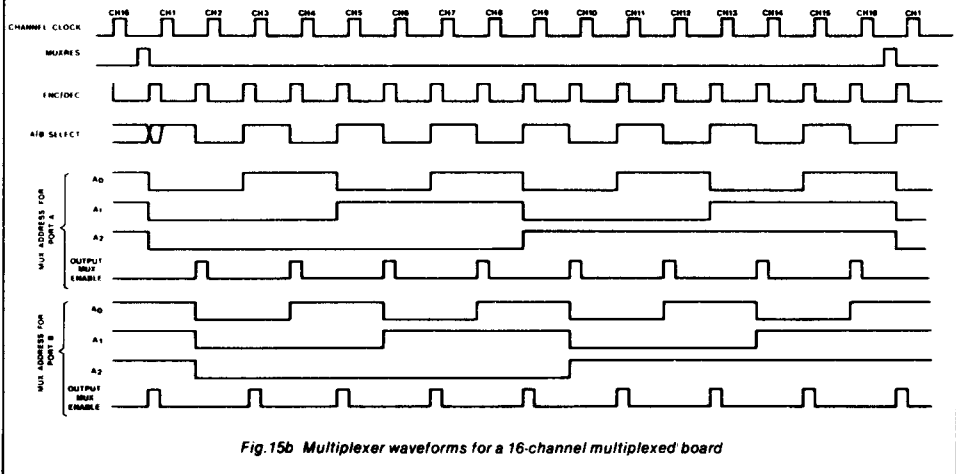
CH16 CH1 CH2 CH3 CH4 CH5 CH6 CH7 CH8 CH9 CH10 CH11 CH12 CH13 CH14 CH15 CH16 CH1

CHANNEL CLOCK

MUXRES

ENC/DEC

A/B SELECT

MUX ADDRESS FOR PORT A

$A_0$

$A_1$

$A_2$

OUTPUT MUX ENABLE

MUX ADDRESS FOR PORT B

$A_0$

$A_1$

$A_2$

OUTPUT MUX ENABLE

Fig.15b Multiplexer waveforms for a 16-channel multiplexed board